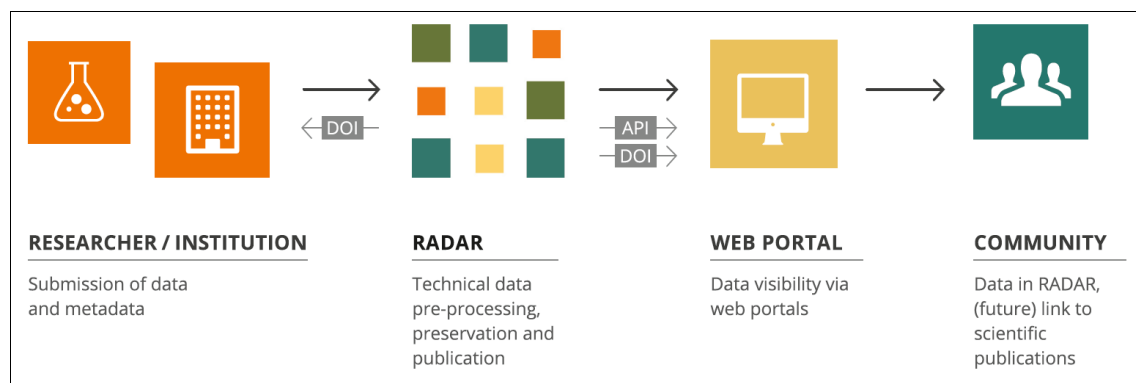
DOI

API

DOI

RESEARCHER / INSTITUTION

Submission of data and metadata

RADAR

Technical data pre-processing, preservation and publication

WEB PORTAL

Data visibility via web portals

COMMUNITY

Data in RADAR, (future) link to scientific publications